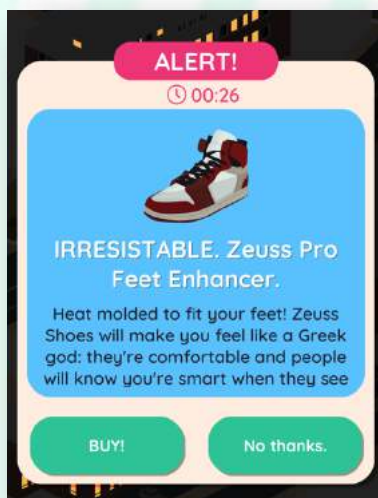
ALERT!

00:26

IRRESISTABLE. Zeuss Pro Feet Enhancer.

Heat molded to fit your feet! Zeuss Shoes will make you feel like a Greek god: they're comfortable and people will know you're smart when they see

BUY!

No thanks.